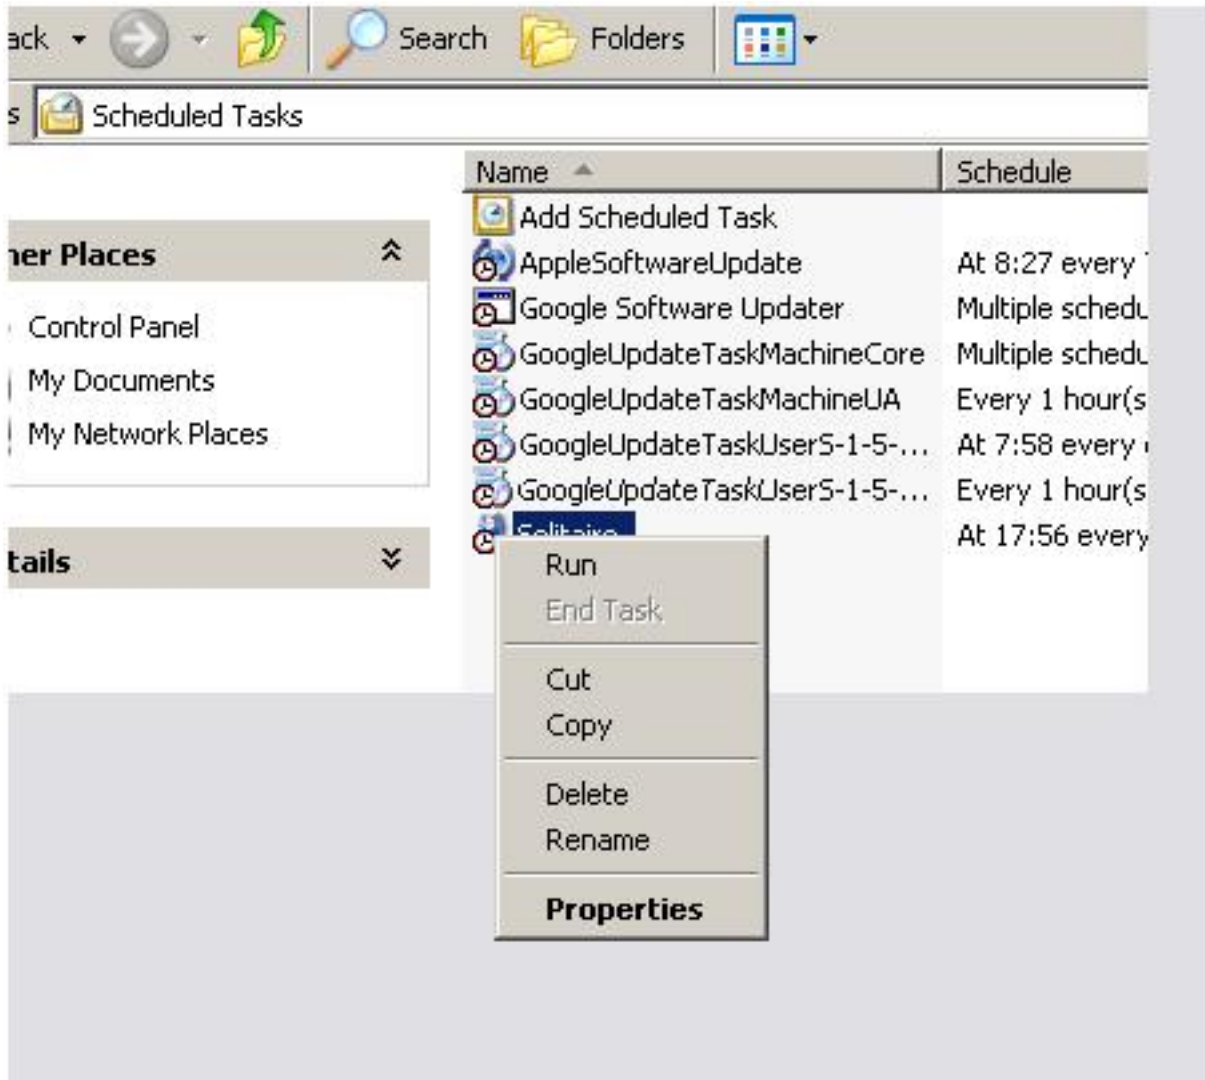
ack Search Folders

s Scheduled Tasks

her Places

Control Panel
My Documents
My Network Places

tails

| Name | Schedule |
|---|---|
| Add Scheduled Task | |
| AppleSoftwareUpdate | At 8:27 every |
| Google Software Updater | Multiple schedu |
| GoogleUpdateTaskMachineCore | Multiple schedu |
| GoogleUpdateTaskMachineUA | Every 1 hour(s |
| GoogleUpdateTaskUserS-1-5-... | At 7:58 every |
| GoogleUpdateTaskUserS-1-5-... | Every 1 hour(s |
| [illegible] | At 17:56 every |

Run
End Task

Cut
Copy

Delete
Rename

Properties